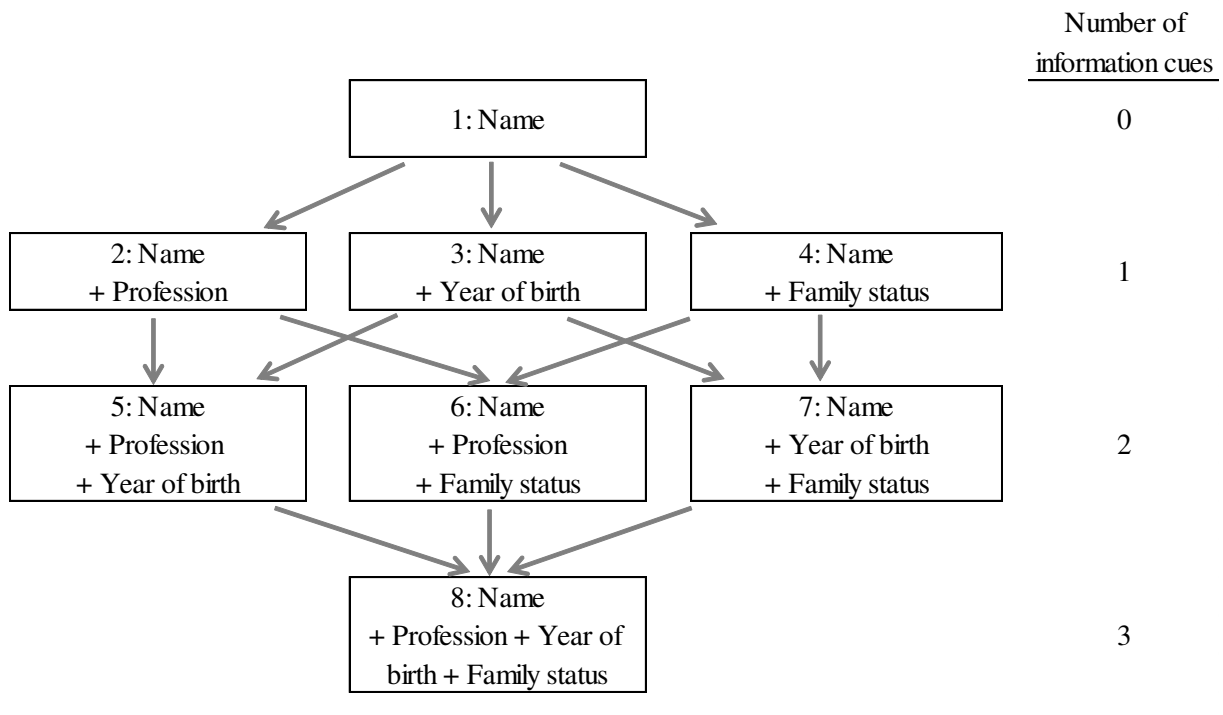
Number of information cues

1: Name

0

2: Name
+ Profession

3: Name
+ Year of birth

4: Name
+ Family status

1

5: Name
+ Profession
+ Year of birth

6: Name
+ Profession
+ Family status

7: Name
+ Year of birth
+ Family status

2

8: Name
+ Profession + Year of birth + Family status

3